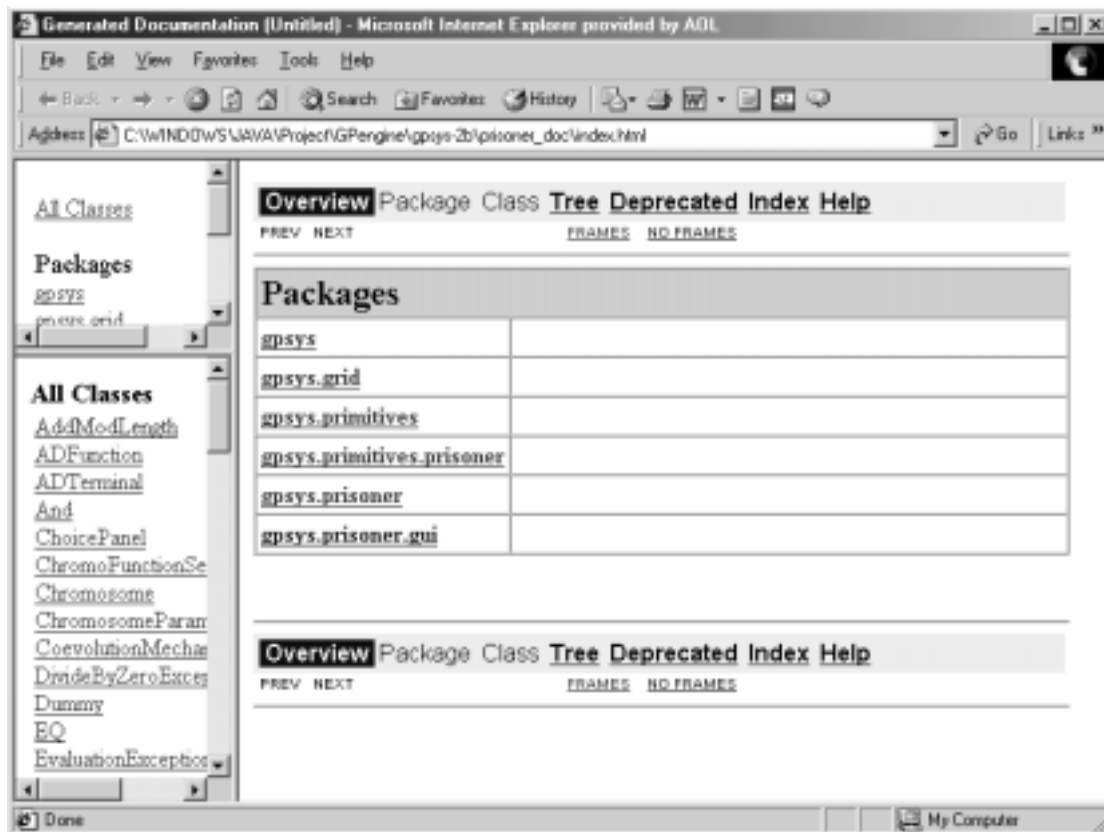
Generated Documentation (Untitled) - Microsoft Internet Explorer provided by AOL

File Edit View Favorites Tools Help

Back Search Favorites History

Address C:\WINDOWS\JAVA\Project\GPengine\gpsys-2b\prisoner_doc\index.html Go Links

All Classes

Packages
gpsys
gpsys.grid

All Classes
AddModLength
ADFunction
ADTerminal
And
ChoicePanel
ChromoFunctionSe
Chromosome
ChromosomeParam
CoevolutionMecha
DivideByZeroExces
Dummy
EQ
EvaluationExceptio

Overview Package Class Tree Deprecated Index Help
PREV NEXT FRAMES NO FRAMES

| Packages | |
|---|---|
| gpsys | |
| gpsys.grid | |
| gpsys.primitives | |
| gpsys.primitives.prisoner | |
| gpsys.prisoner | |
| gpsys.prisoner.gui | |

Overview Package Class Tree Deprecated Index Help
PREV NEXT FRAMES NO FRAMES

Done My Computer